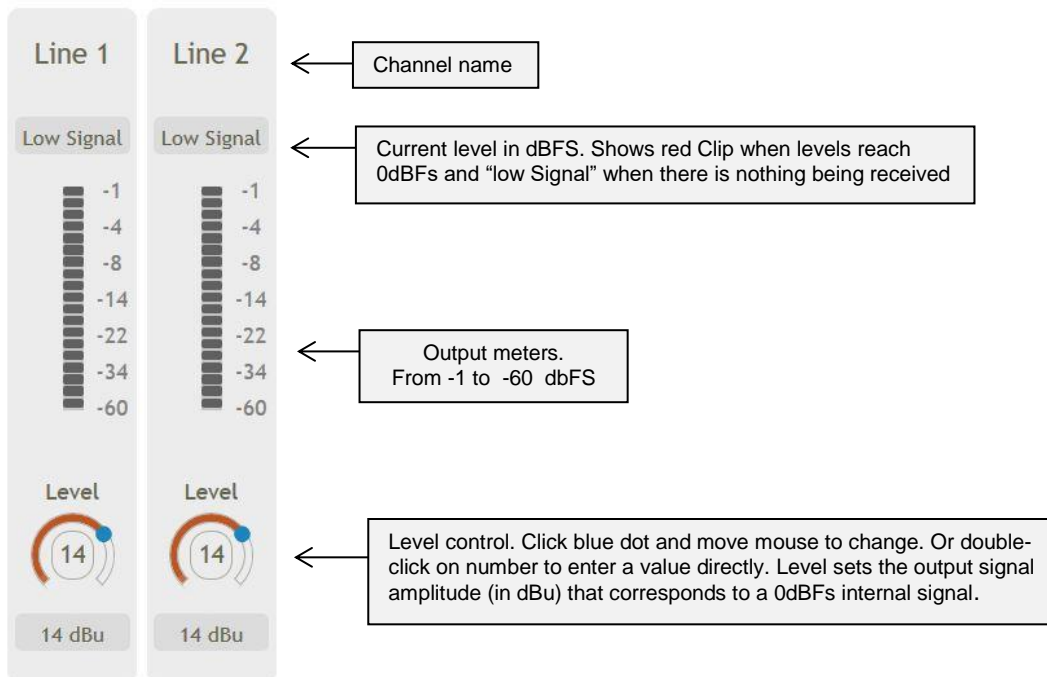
Line 1

Low Signal

-1
-4
-8
-14
-22
-34
-60

Level

14

14 dBu

Line 2

Low Signal

-1
-4
-8
-14
-22
-34
-60

Level

14

14 dBu

Channel name

Current level in dBFS. Shows red Clip when levels reach 0dBFs and "low Signal" when there is nothing being received

Output meters.
From -1 to -60 dbFS

Level control. Click blue dot and move mouse to change. Or double-click on number to enter a value directly. Level sets the output signal amplitude (in dBu) that corresponds to a 0dBFs internal signal.